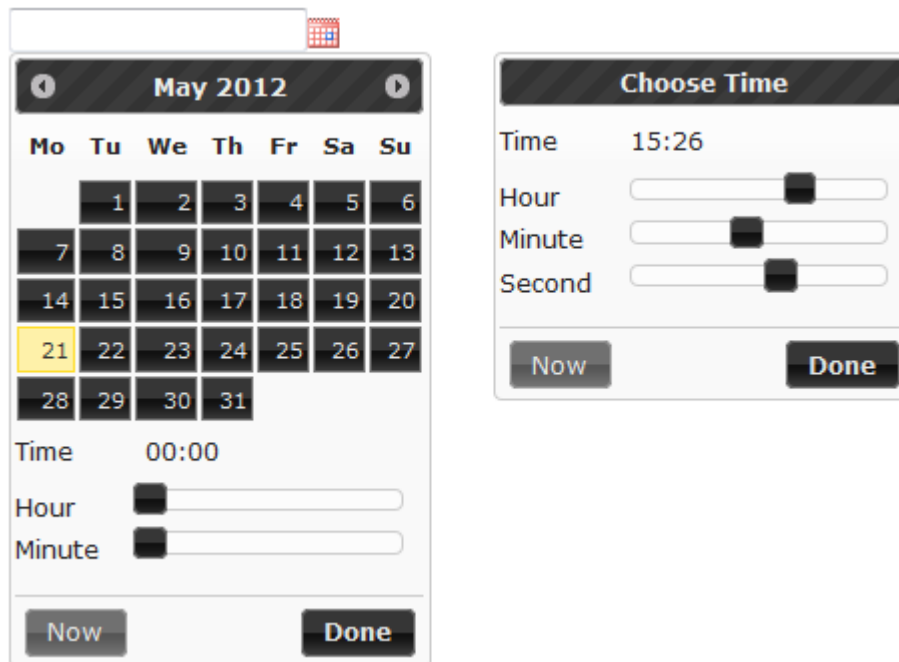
May 2012

| Mo | Tu | We | Th | Fr | Sa | Su |
|---|---|---|---|---|---|---|
| | 1 | 2 | 3 | 4 | 5 | 6 |
| 7 | 8 | 9 | 10 | 11 | 12 | 13 |
| 14 | 15 | 16 | 17 | 18 | 19 | 20 |
| 21 | 22 | 23 | 24 | 25 | 26 | 27 |
| 28 | 29 | 30 | 31 | | | |

Time 00:00
Hour
Minute

Now Done

Choose Time

Time 15:26
Hour
Minute
Second

Now Done